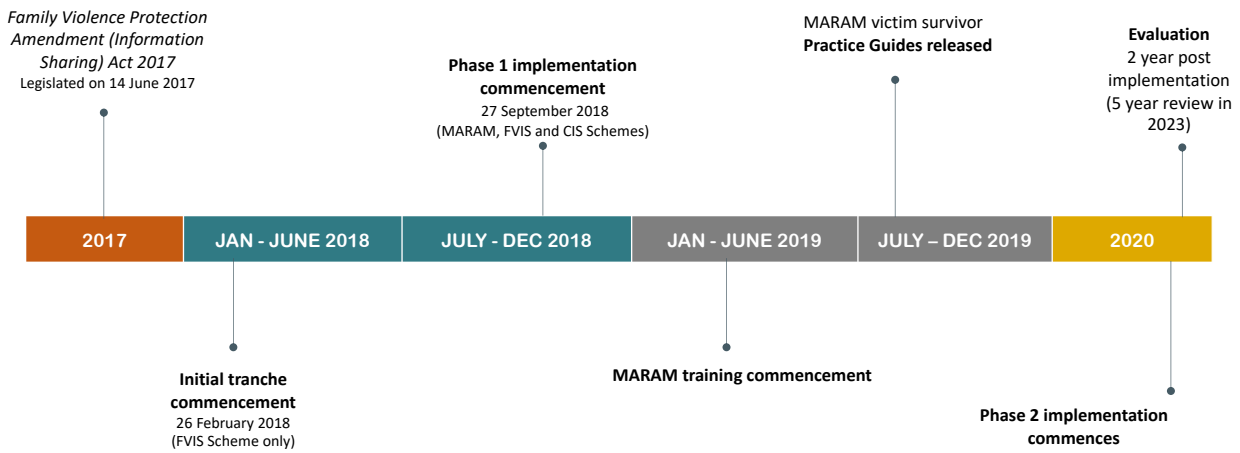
*Family Violence Protection Amendment (Information Sharing) Act 2017*
Legislated on 14 June 2017

**Phase 1 implementation commencement**
27 September 2018
(MARAM, FVIS and CIS Schemes)

MARAM victim survivor
**Practice Guides released**

**Evaluation**
2 year post implementation
(5 year review in 2023)

| 2017 | JAN - JUNE 2018 | JULY - DEC 2018 | JAN - JUNE 2019 | JULY – DEC 2019 | 2020 |
|---|---|---|---|---|---|

**Initial tranche commencement**
26 February 2018
(FVIS Scheme only)

**MARAM training commencement**

**Phase 2 implementation commences**